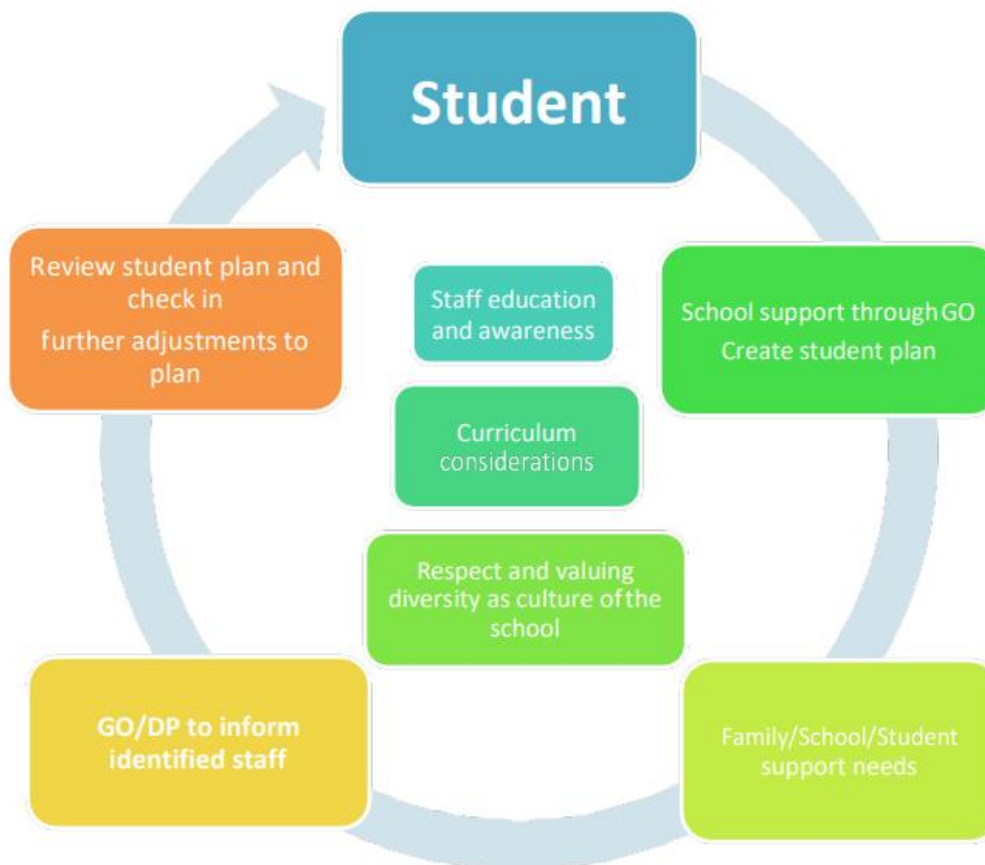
Student

School support through GO
Create student plan

Family/School/Student support needs

GO/DP to inform identified staff

Review student plan and check in
further adjustments to plan

Staff education and awareness

Curriculum considerations

Respect and valuing diversity as culture of the school